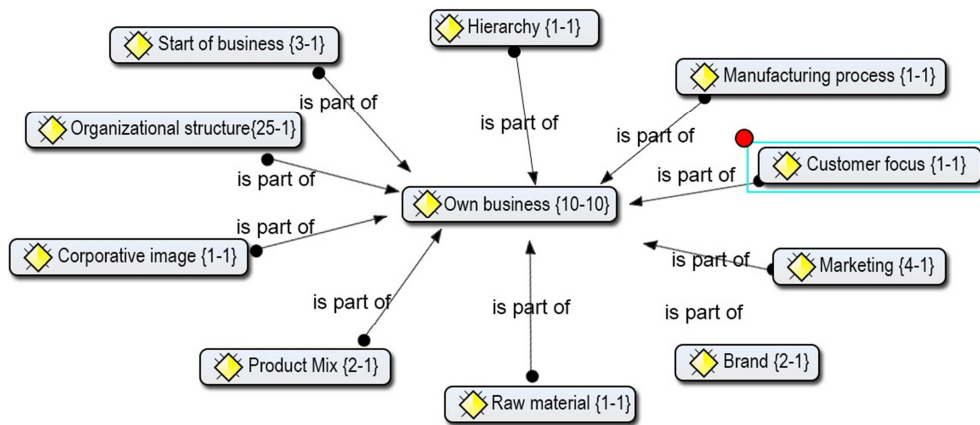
Start of business {3-1}

Hierarchy {1-1}

Manufacturing process {1-1}

Organizational structure{25-1}

Customer focus {1-1}

Own business {10-10}

Corporative image {1-1}

Marketing {4-1}

Product Mix {2-1}

Raw material {1-1}

Brand {2-1}

is part of

is part of

is part of

is part of

is part of

is part of

is part of

is part of

is part of

is part of